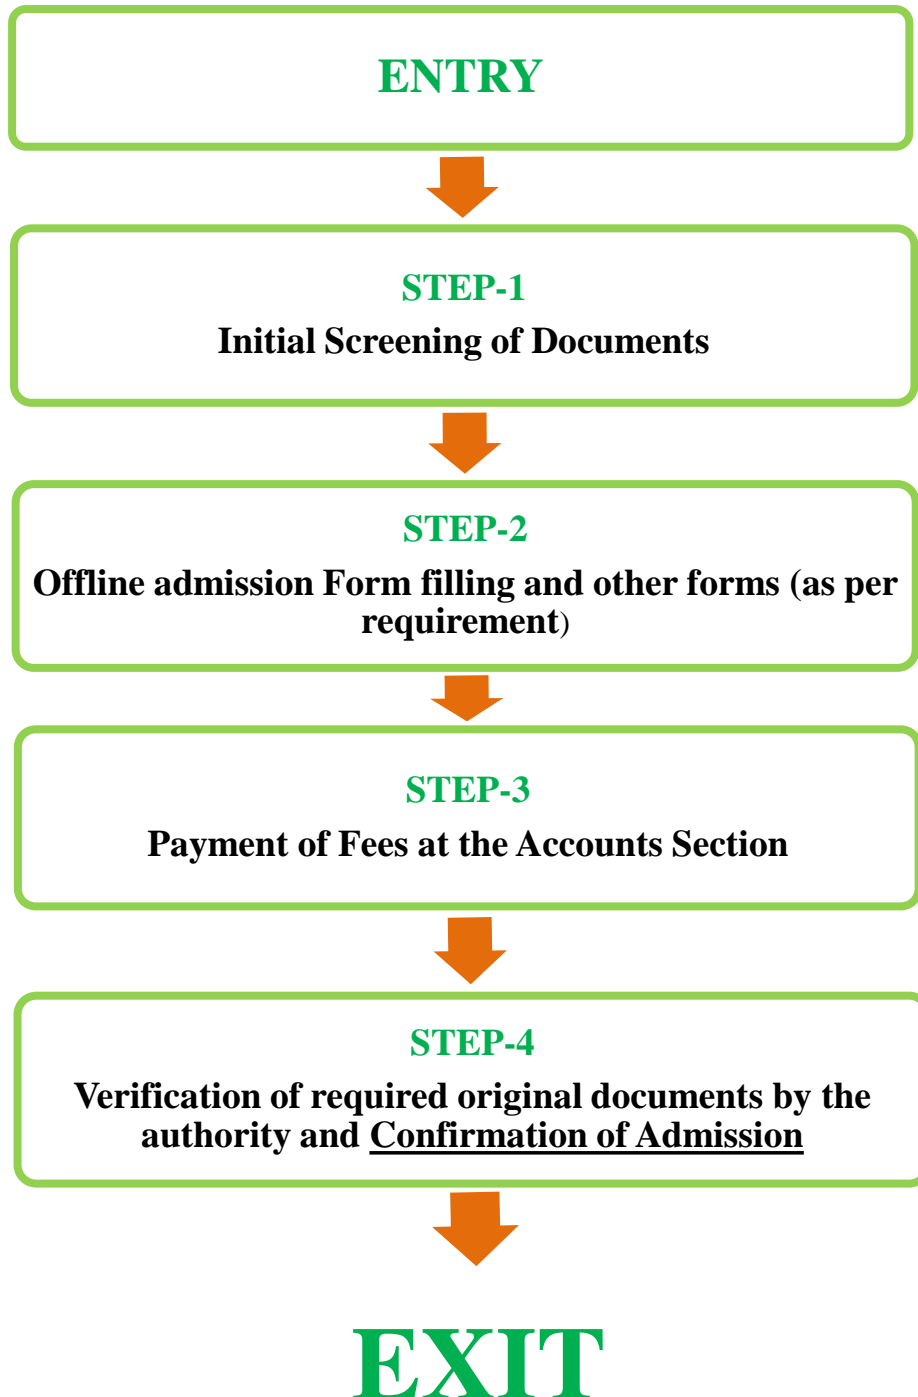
ENTRY

STEP-1
Initial Screening of Documents

STEP-2
Offline admission Form filling and other forms (as per requirement)

STEP-3
Payment of Fees at the Accounts Section

STEP-4
Verification of required original documents by the authority and Confirmation of Admission

EXIT